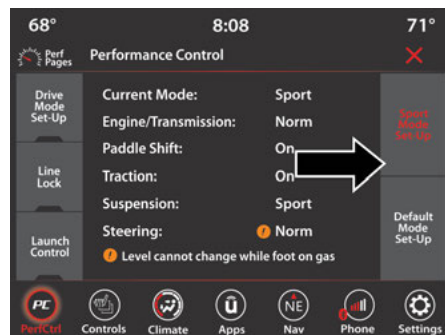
68° 8:08 71°

Perf Pages

Performance Control

Drive Mode Set-Up

Line Lock

Launch Control

Current Mode: Sport
Engine/Transmission: Norm
Paddle Shift: On
Traction: On
Suspension: Sport
Steering: Norm

Level cannot change while foot on gas

Sport Mode Set-Up

Default Mode Set-Up

PC
PerfCtrl

Controls

Climate

Apps

NE
Nav

Phone

Settings